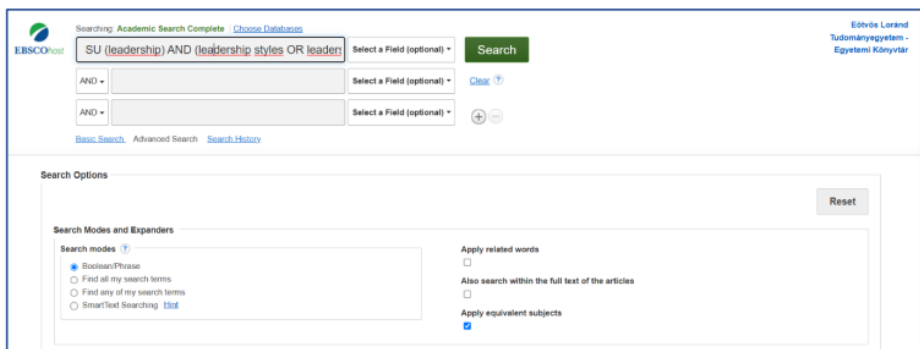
EBSCOhost

Searching: Academic Search Complete | Choose Databases

SU (leadership) AND (leadership styles OR leaders

Select a Field (optional)

Search

AND

Select a Field (optional)

Clear ?

AND

Select a Field (optional)

Basic Search Advanced Search Search History

Eötvös Loránd Tudományegyetem - Egyetemi Könyvtár

Search Options

Reset

Search Modes and Expanders

Search modes ?

Boolean/Phrase

Find all my search terms

Find any of my search terms

SmartText Searching Hint

Apply related words

Also search within the full text of the articles

Apply equivalent subjects